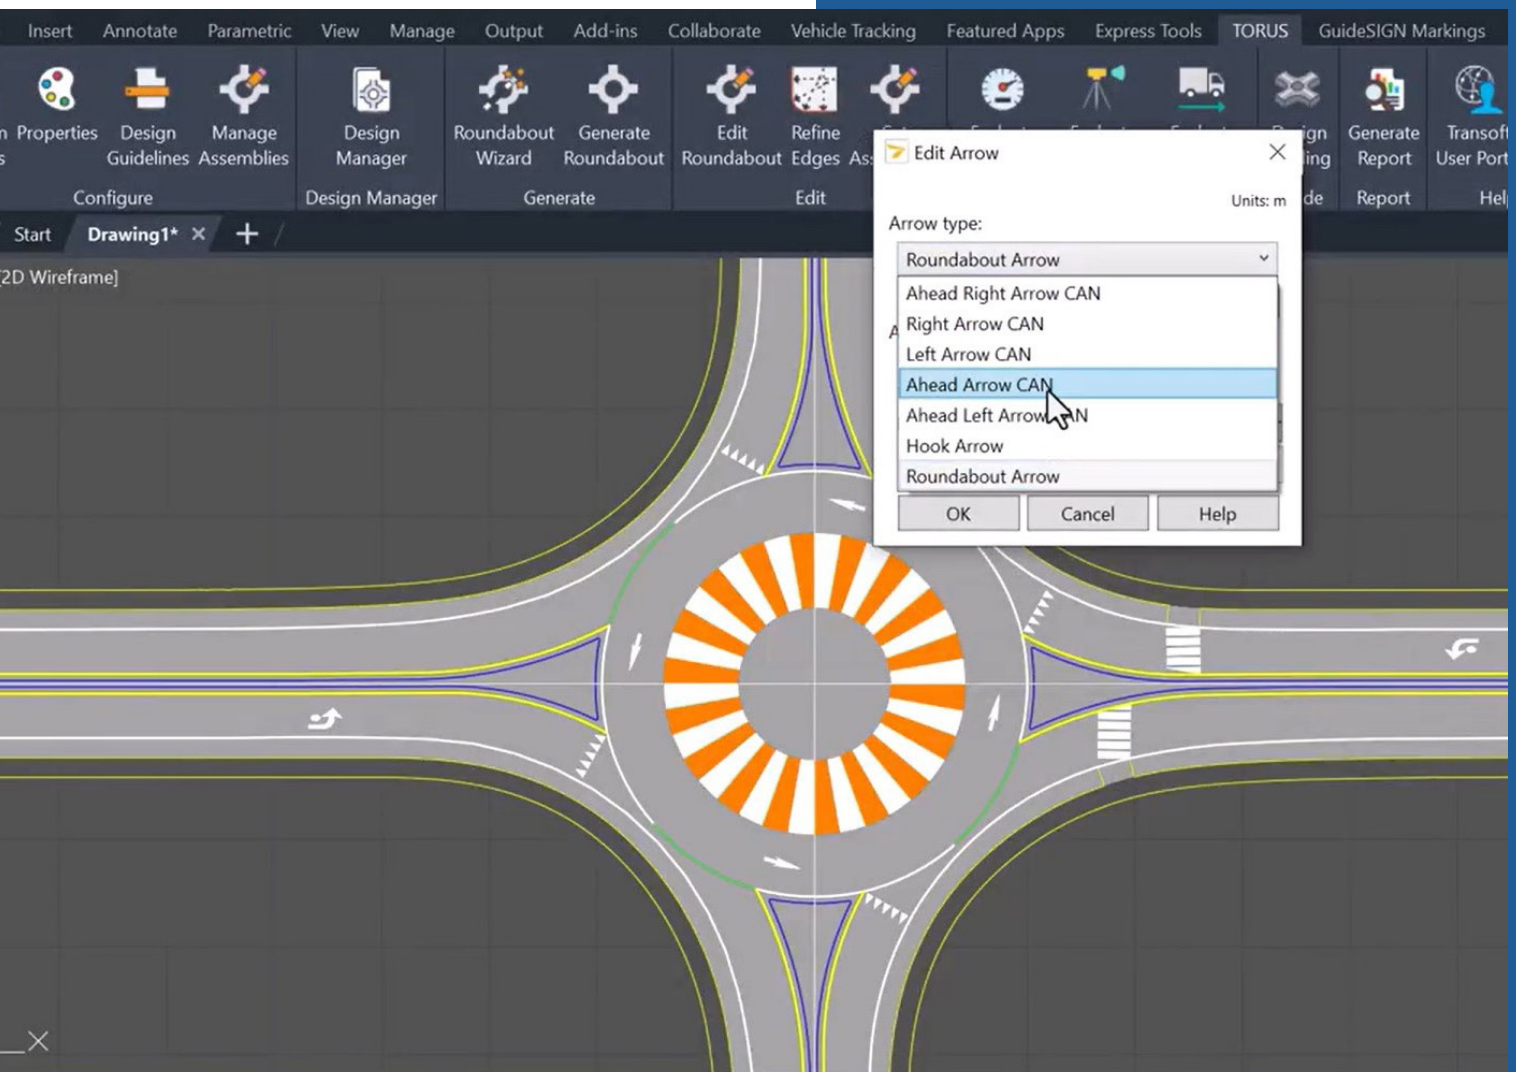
Insert Annotate Parametric View Manage Output Add-ins Collaborate Vehicle Tracking Featured Apps Express Tools TORUS GuideSIGN Markings

n Properties Design Guidelines Manage Assemblies Design Manager Roundabout Wizard Generate Roundabout Edit Roundabout Refine Edges As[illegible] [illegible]ign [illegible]ing Generate Report Transoft User Port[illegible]

Configure Design Manager Generate Edit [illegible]de Report Hel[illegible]

Start Drawing1* × +

[2D Wireframe]

Edit Arrow ×

Units: m

Arrow type:

Roundabout Arrow

Ahead Right Arrow CAN
Right Arrow CAN
Left Arrow CAN
Ahead Arrow CAN
Ahead Left Arrow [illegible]N
Hook Arrow
Roundabout Arrow

OK Cancel Help